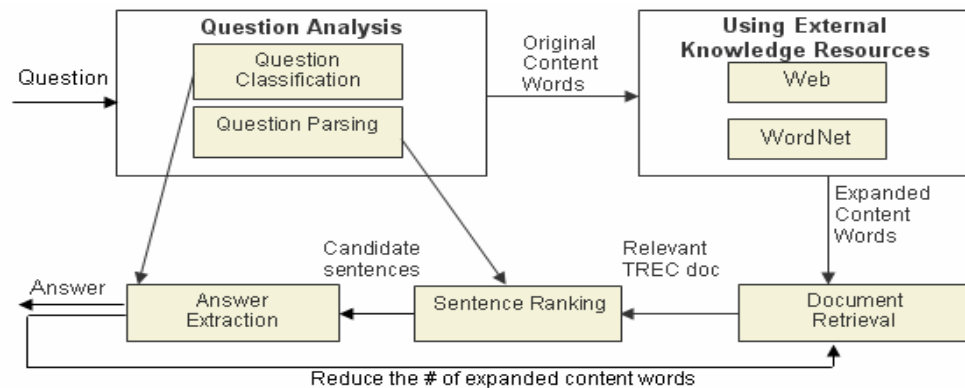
Question Analysis

Question Classification

Question Parsing

Question

Original Content Words

Using External Knowledge Resources

Web

WordNet

Expanded Content Words

Candidate sentences

Relevant TREC doc

Answer

Answer Extraction

Sentence Ranking

Document Retrieval

Reduce the # of expanded content words